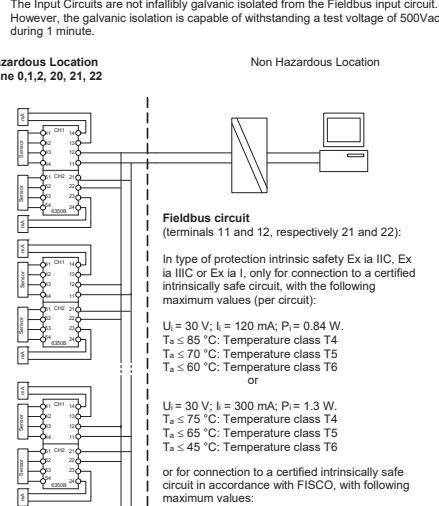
The Input Circuits are not infallibly galvanic isolated from the Fieldbus input circuit. However, the galvanic isolation is capable of withstanding a test voltage of 500Vac during 1 minute.

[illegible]zardous Location
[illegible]ne 0,1,2, 20, 21, 22

Non Hazardous Location

mA
Sensor
CH1
CH2
6350B
mA

mA
Sensor
CH1
CH2
6350B
mA

mA
Sensor
CH1
CH2
6350B

**Fieldbus circuit**
(terminals 11 and 12, respectively 21 and 22):

In type of protection intrinsic safety Ex ia IIC, Ex ia IIIC or Ex ia I, only for connection to a certified intrinsically safe circuit, with the following maximum values (per circuit):

$U_i = 30$ V; $I_i = 120$ mA; $P_i = 0.84$ W.
$T_a \leq 85$ °C: Temperature class T4
$T_a \leq 70$ °C: Temperature class T5
$T_a \leq 60$ °C: Temperature class T6
or

$U_i = 30$ V; $I_i = 300$ mA; $P_i = 1.3$ W.
$T_a \leq 75$ °C: Temperature class T4
$T_a \leq 65$ °C: Temperature class T5
$T_a \leq 45$ °C: Temperature class T6

or for connection to a certified intrinsically safe circuit in accordance with FISCO, with following maximum values: